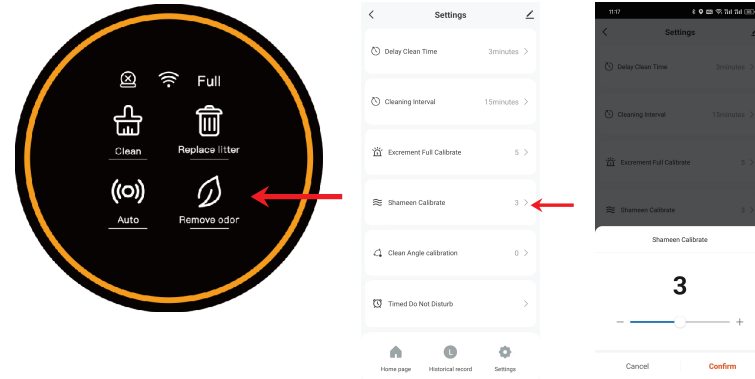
Full

Clean

Replace litter

Auto

Remove odor

Settings

Delay Clean Time 3minutes

Cleaning Interval 15minutes

Excrement Full Calibrate 5

Shameen Calibrate 3

Clean Angle calibration 0

Timed Do Not Disturb

Home page

Historical record

Settings

11:17

Settings

Delay Clean Time 3minutes

Cleaning Interval 15minutes

Excrement Full Calibrate 5

Shameen Calibrate 3

Shameen Calibrate

3

−

+

Cancel

Confirm